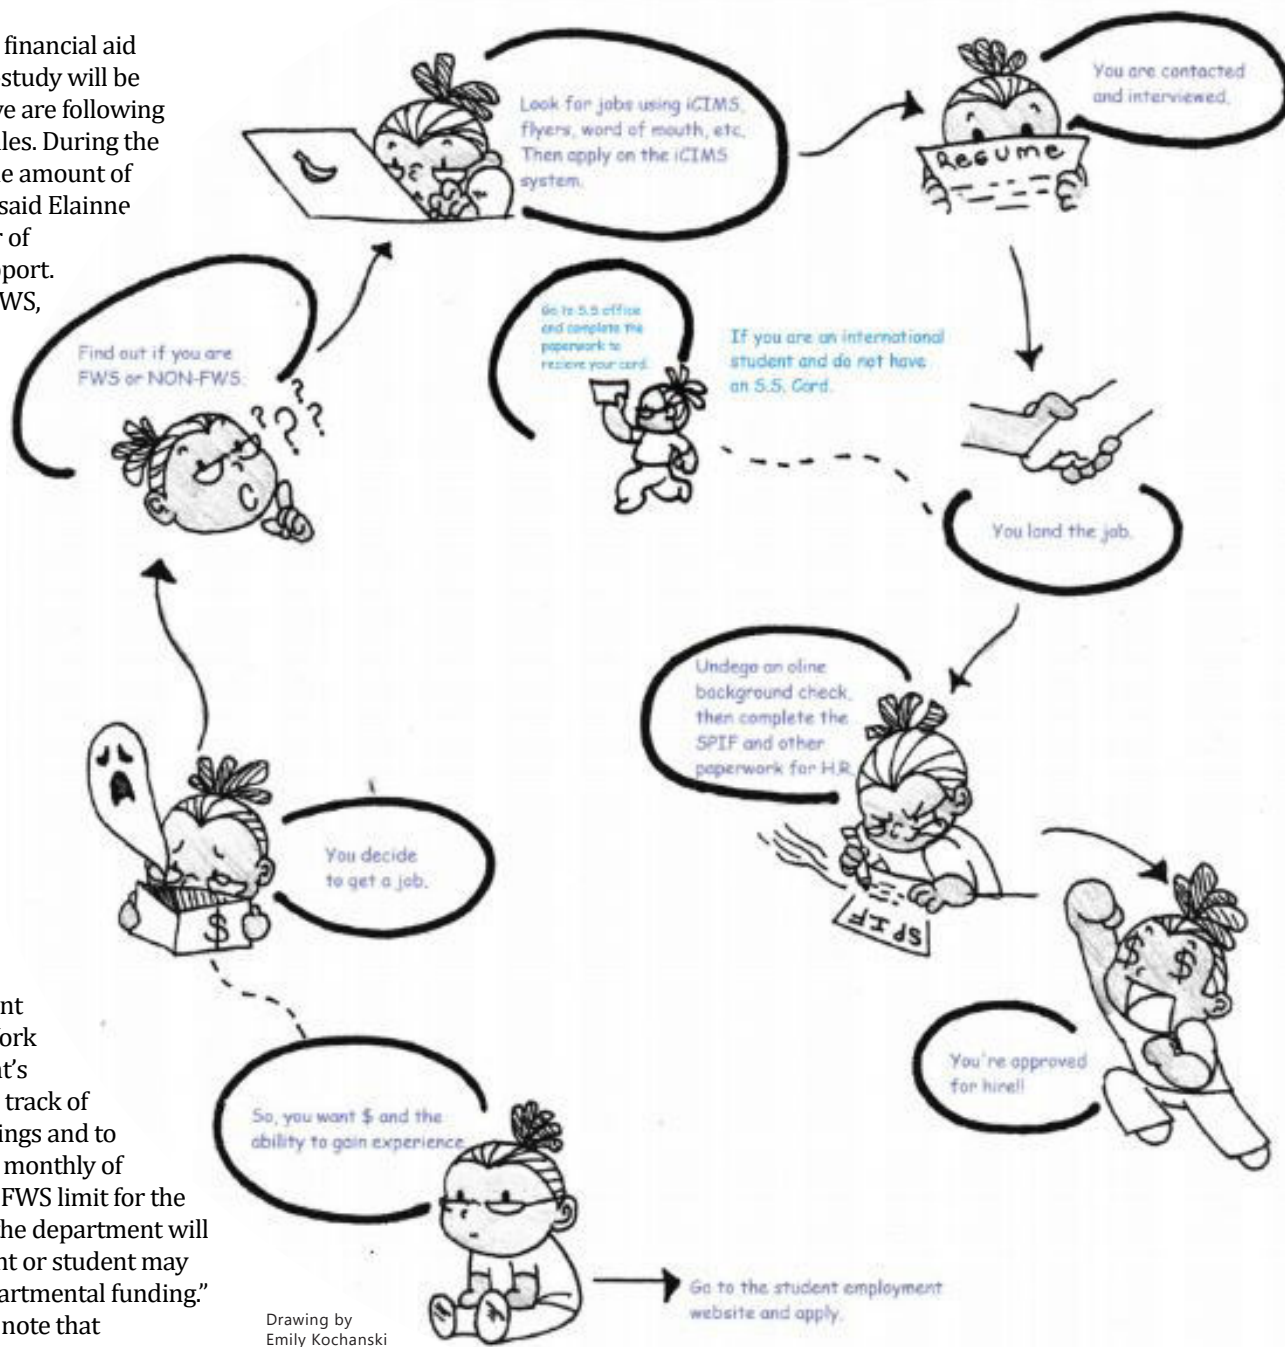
financial aid study will be we are following les. During the e amount of said Elainne r of port. WS,

Find out if you are FWS or NON-FWS.

Look for jobs using iCIMS, flyers, word of mouth, etc. Then apply on the iCIMS system.

You are contacted and interviewed.

Resume

Go to S.S office and complete the paperwork to recieve your card.

If you are an international student and do not have an S.S. Card.

You land the job.

Undego an oline background check, then complete the SPIF and other paperwork for H.R.

SPIF

You decide to get a job.

You're approved for hire!!

nt ork at's track of ings and to monthly of FWS limit for the he department will nt or student may artmental funding." note that

So, you want $ and the ability to gain experience.

Go to the student employment website and apply.

Drawing by Emily Kochanski